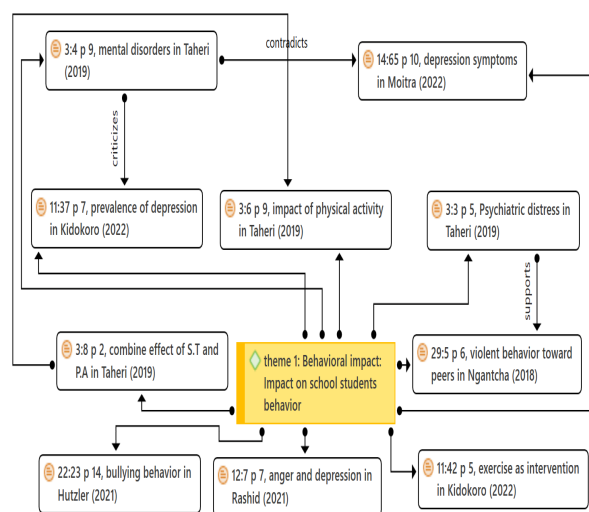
3:4 p 9, mental disorders in Taheri (2019)

contradicts

14:65 p 10, depression symptoms in Moitra (2022)

criticizes

11:37 p 7, prevalence of depression in Kidokoro (2022)

3:6 p 9, impact of physical activity in Taheri (2019)

3:3 p 5, Psychiatric distress in Taheri (2019)

supports

3:8 p 2, combine effect of S.T and P.A in Taheri (2019)

theme 1: Behavioral impact: Impact on school students behavior

29:5 p 6, violent behavior toward peers in Ngantcha (2018)

22:23 p 14, bullying behavior in Hutzler (2021)

12:7 p 7, anger and depression in Rashid (2021)

11:42 p 5, exercise as intervention in Kidokoro (2022)